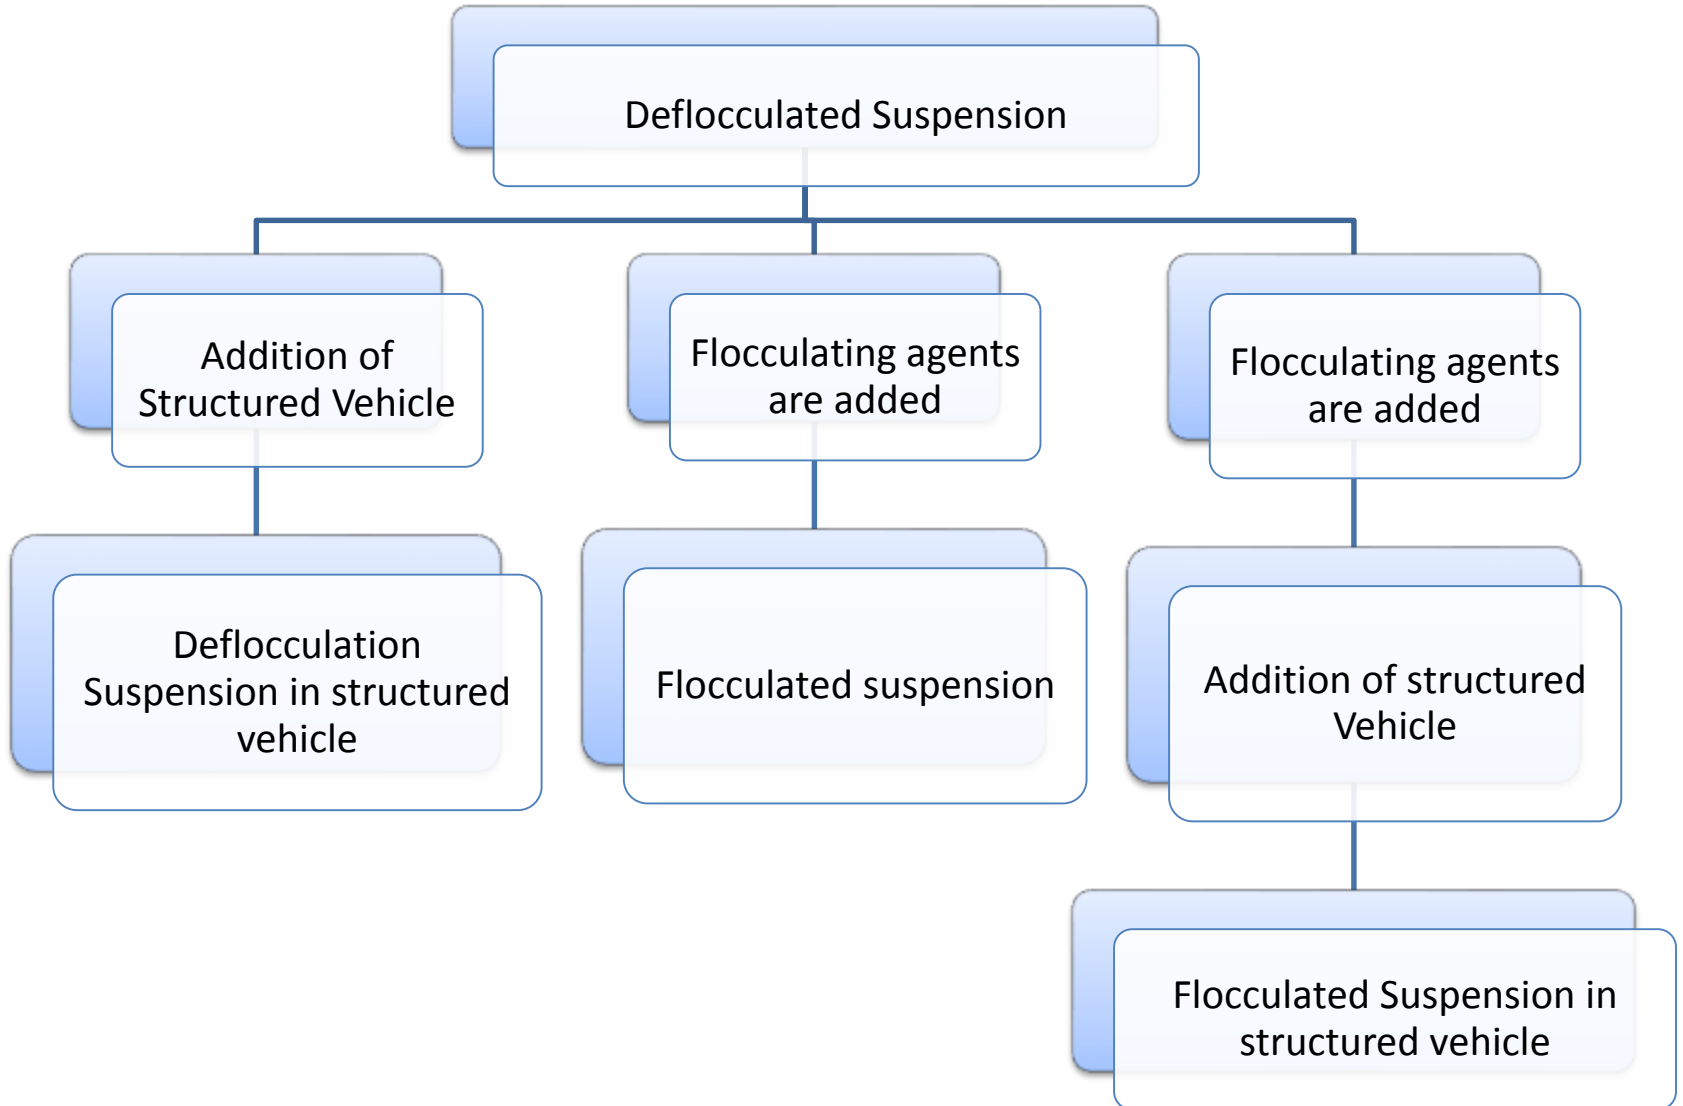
Deflocculated Suspension

Addition of Structured Vehicle

Deflocculation Suspension in structured vehicle

Flocculating agents are added

Flocculated suspension

Flocculating agents are added

Addition of structured Vehicle

Flocculated Suspension in structured vehicle